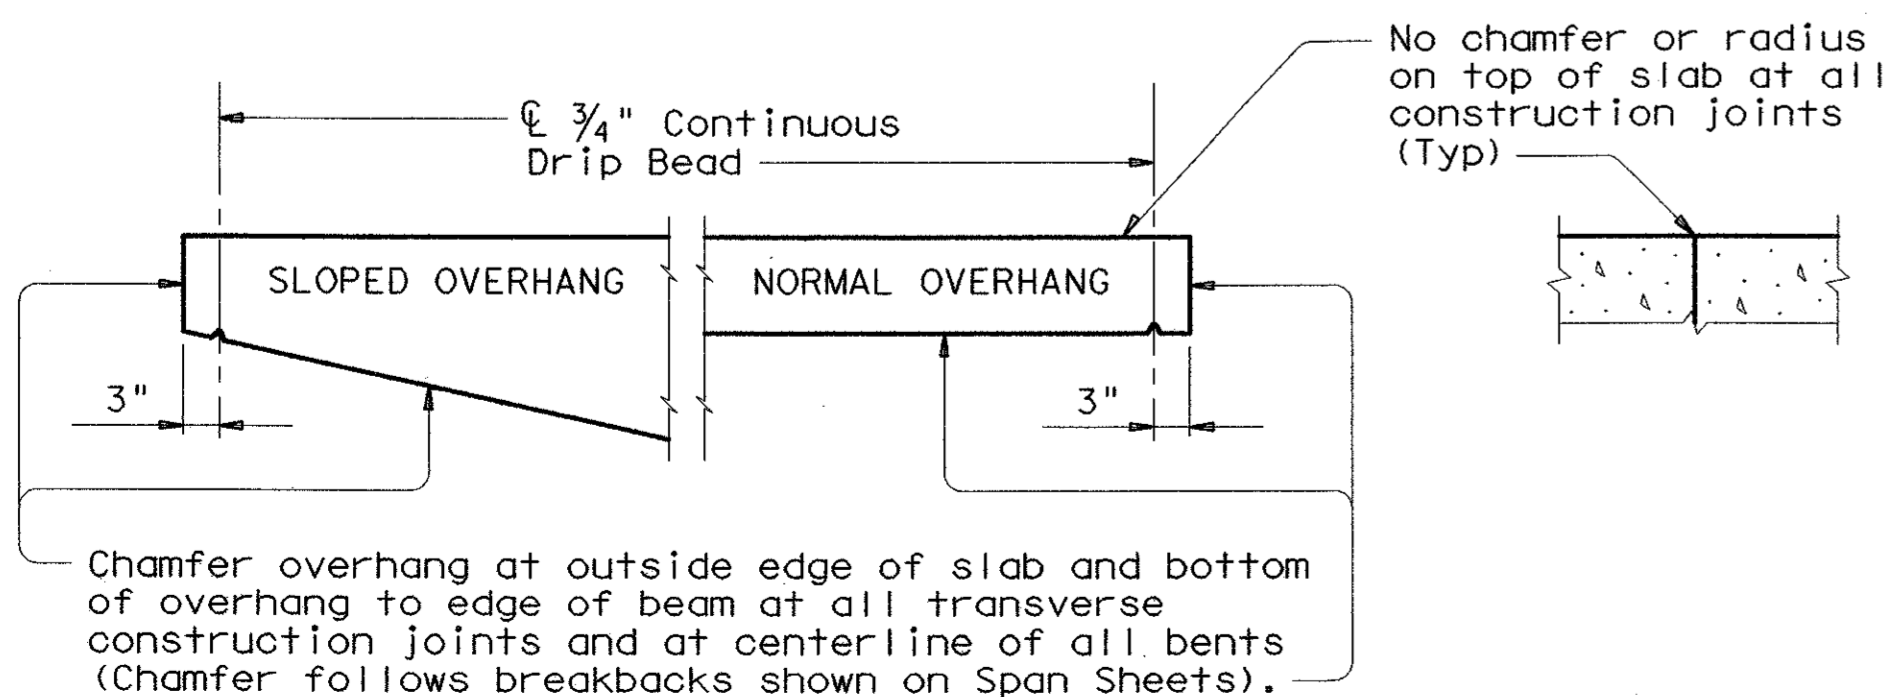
No chamfer or radius on top of slab at all construction joints (Typ)

℄ $\frac{3}{4}$" Continuous Drip Bead

SLOPED OVERHANG

NORMAL OVERHANG

3"

3"

Chamfer overhang at outside edge of slab and bottom of overhang to edge of beam at all transverse construction joints and at centerline of all bents (Chamfer follows breakbacks shown on Span Sheets).